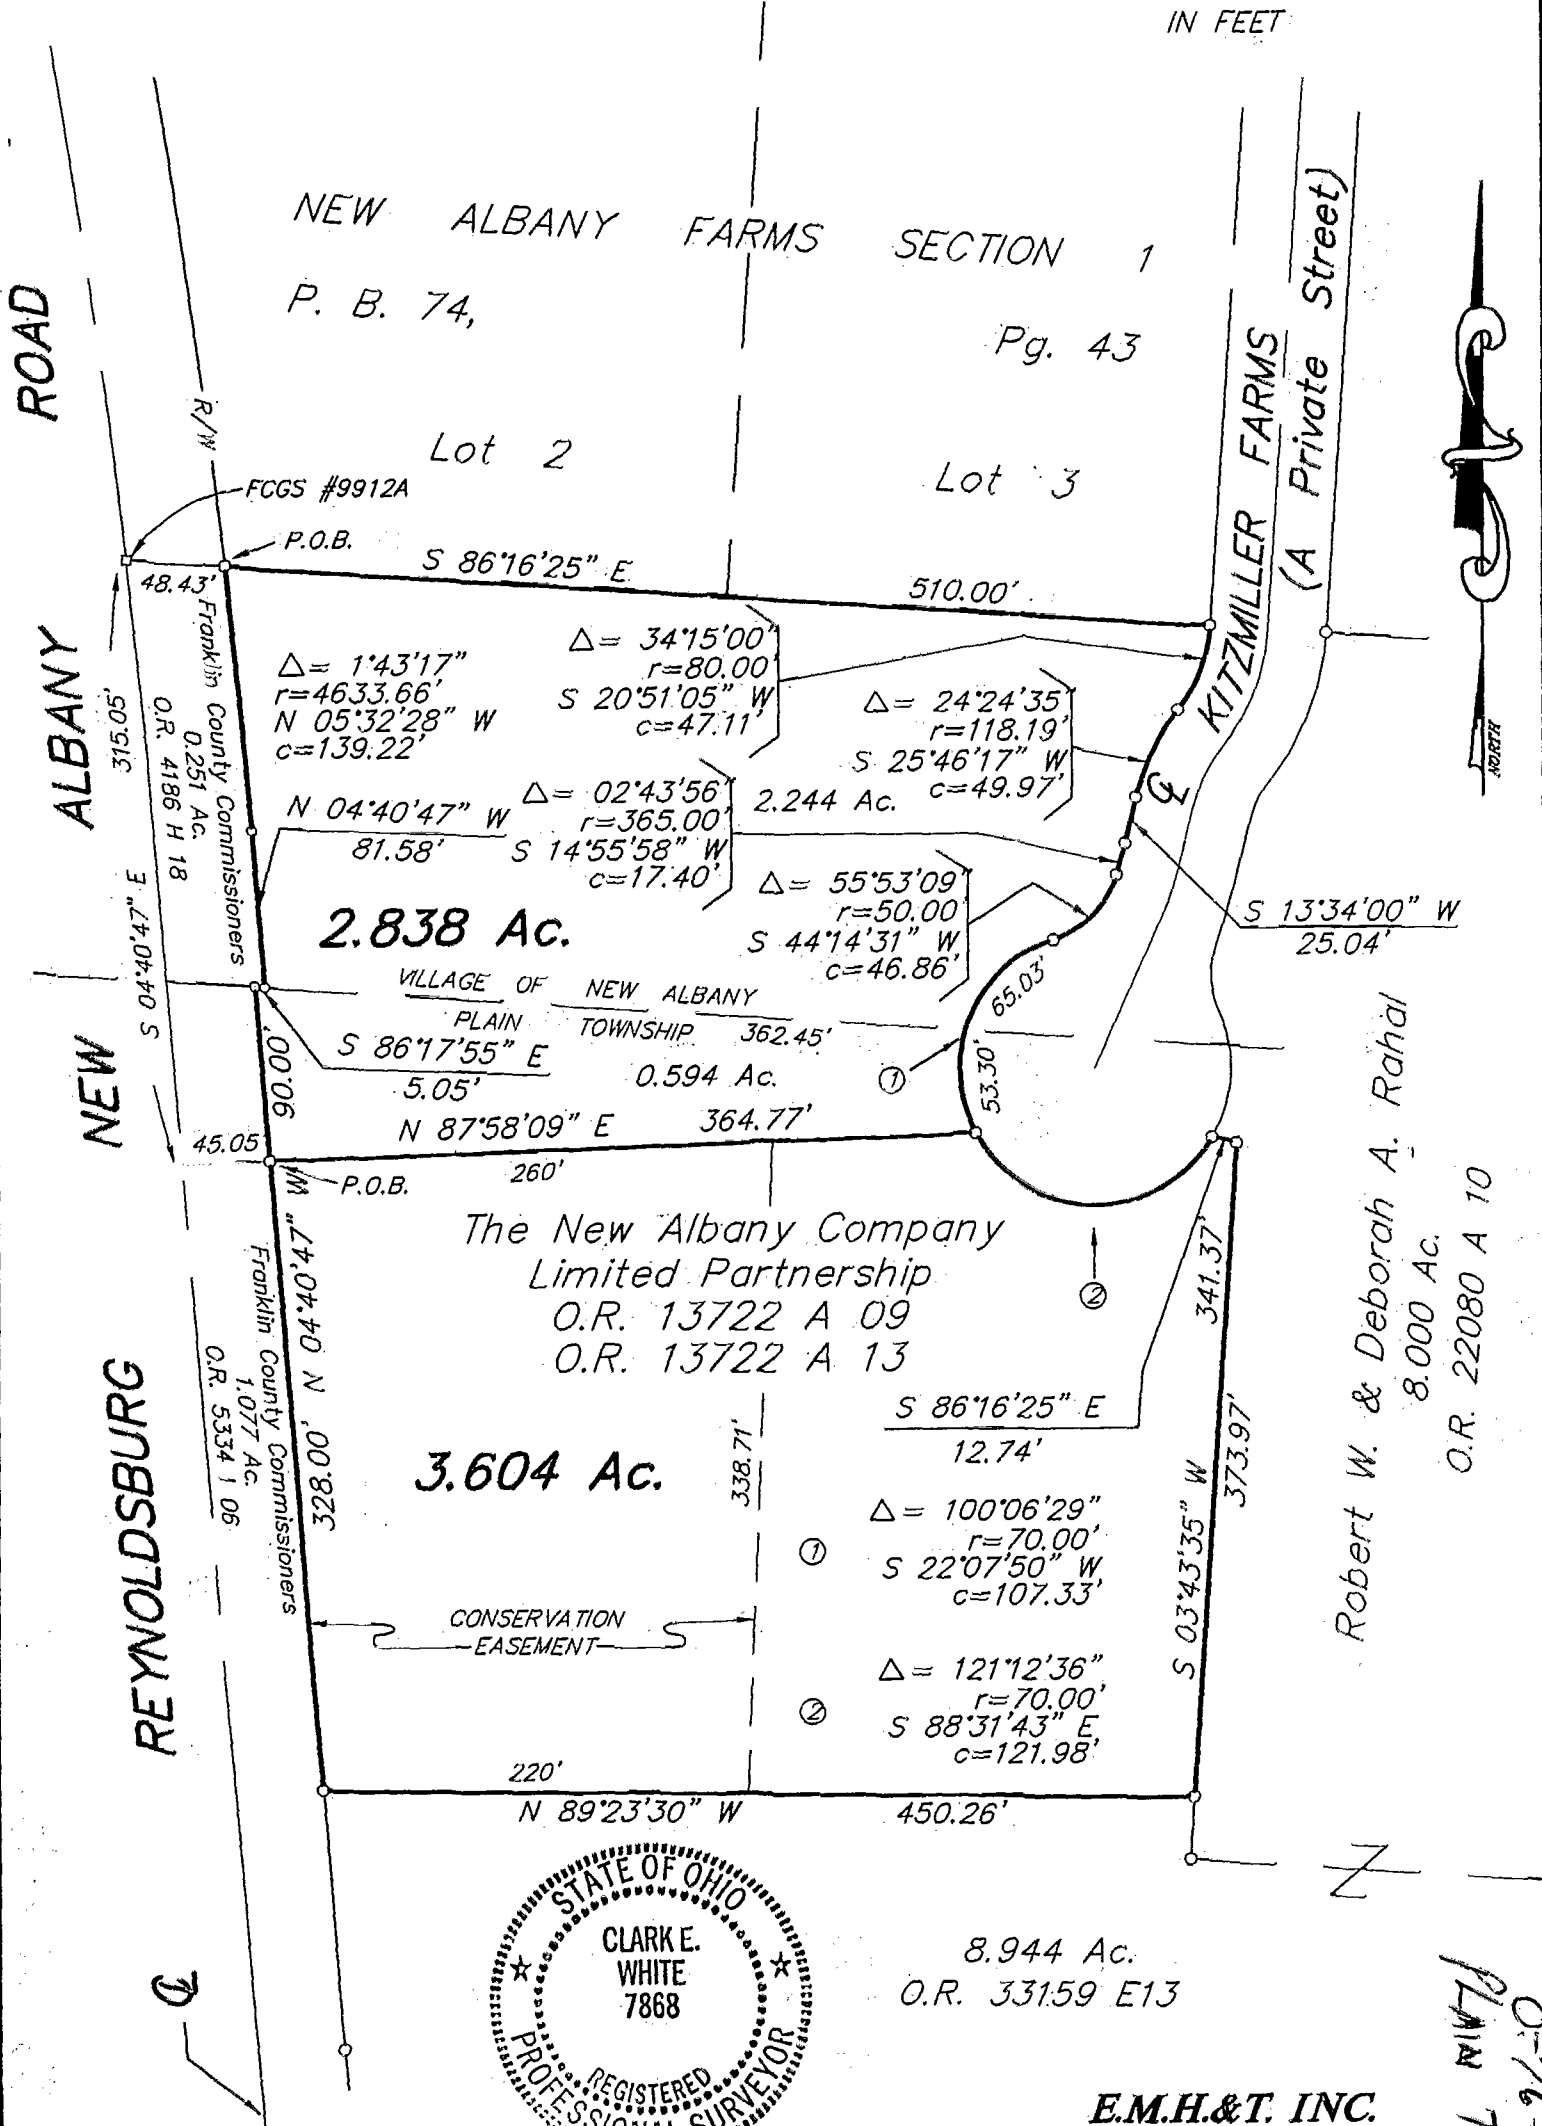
IN FEET

NEW ALBANY FARMS SECTION 1

P. B. 74, Pg. 43

ROAD

R/W

Lot 2

Lot 3

KITZMILLER FARMS (A Private Street)

FCGS #9912A

P.O.B.

S 86°16'25" E

510.00'

48.43'

ALBANY

315.05'

Franklin County Commissioners 0.251 Ac. O.R. 4186 H 18

$\Delta$= 1°43'17" r=4633.66' N 05°32'28" W c=139.22'

$\Delta$= 34°15'00" r=80.00' S 20°51'05" W c=47.11'

$\Delta$= 24°24'35" r=118.19' S 25°46'17" W c=49.97'

NORTH

N 04°40'47" W 81.58'

$\Delta$= 02°43'56" r=365.00' S 14°55'58" W c=17.40'

2.244 Ac.

S 13°34'00" W 25.04'

$\Delta$= 55°53'09" r=50.00' S 44°14'31" W c=46.86'

2.838 Ac.

S 04°40'47" E

VILLAGE OF NEW ALBANY

PLAIN TOWNSHIP 362.45'

65.03'

NEW

S 86°17'55" E 5.05'

0.594 Ac.

① 53.30'

90.00'

45.05

N 87°58'09" E 364.77'

P.O.B.

260'

The New Albany Company Limited Partnership O.R. 13722 A 09 O.R. 13722 A 13

②

Robert W. & Deborah A. Rahal 8.000 Ac. O.R. 22080 A 10

341.37'

REYNOLDSBURG

Franklin County Commissioners 1.077 Ac. O.R. 5334 I 06

328.00' N 04°40'47" W

S 86°16'25" E 12.74'

373.97'

3.604 Ac.

338.71'

① $\Delta$= 100°06'29" r=70.00' S 22°07'50" W c=107.33'

S 03°43'35" W

CONSERVATION EASEMENT

② $\Delta$= 121°12'36" r=70.00' S 88°31'43" E c=121.98'

220'

N 89°23'30" W 450.26'

STATE OF OHIO CLARK E. WHITE 7868 REGISTERED PROFESSIONAL SURVEYOR

8.944 Ac. O.R. 33159 E13

E.M.H.&T. INC.